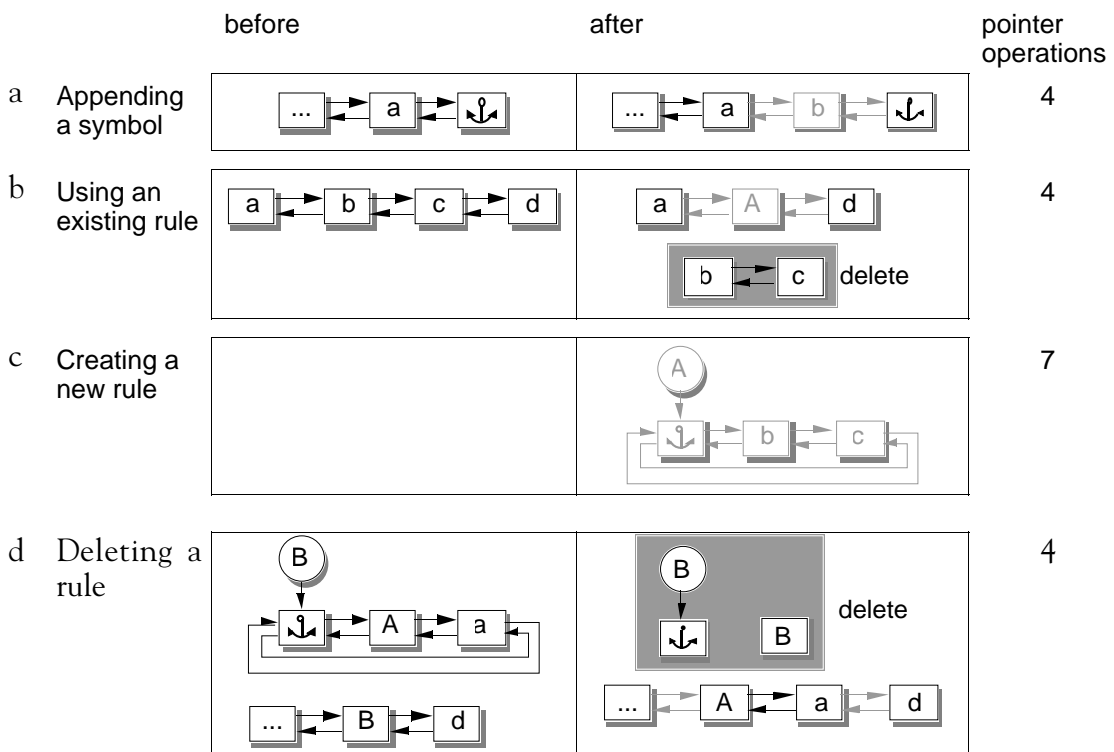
| | before | after | pointer operations |
|---|---|---|---|
| a Appending a symbol | ... a | ... a b | 4 |
| b Using an existing rule | a b c d | a A d; b c delete | 4 |
| c Creating a new rule | | A; b c | 7 |
| d Deleting a rule | B; A a; ... B d | B; B delete; ... A a d | 4 |